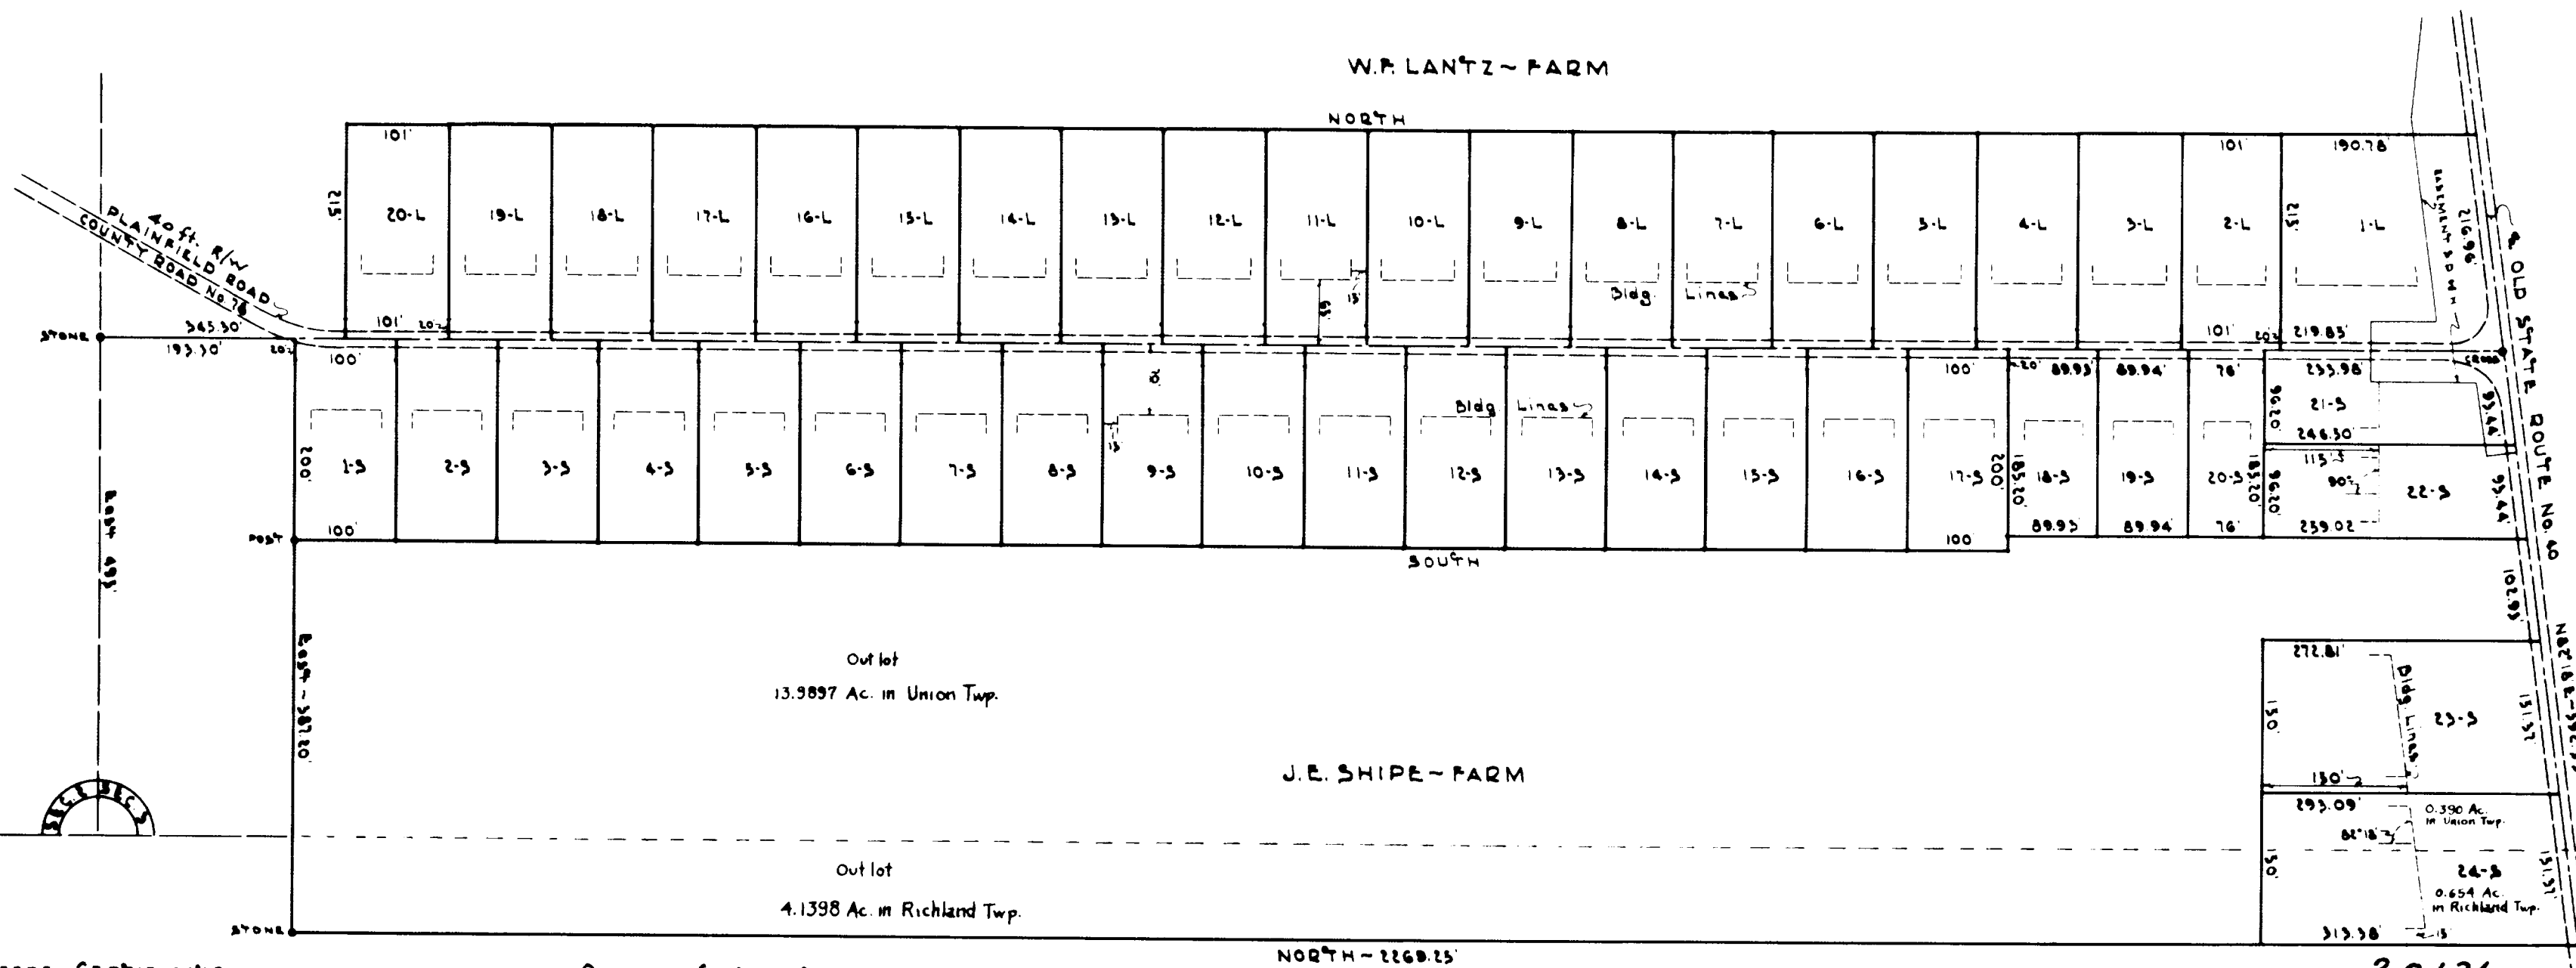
W.F. LANTZ ~ FARM

NORTH

101'

512

20-L 19-L 18-L 17-L 16-L 15-L 14-L 13-L 12-L 11-L 10-L 9-L 8-L 7-L 6-L 5-L 4-L 3-L 2-L 1-L

101'

190.78'

512

EASEMENT

216.96

Bldg. Lines

101'

219.85'

40 ft. R/W
PLAINFIELD ROAD
COUNTY ROAD No. 78

STONE

345.30'

193.30'

101'

100'

100'

89.93' 89.94' 76'

233.98'

21-S

246.30'

113.3

90°

22-S

Bldg. Lines

1-S 2-S 3-S 4-S 5-S 6-S 7-S 8-S 9-S 10-S 11-S 12-S 13-S 14-S 15-S 16-S 17-S 18-S 19-S 20-S

200'

200

185.20

185.20

96.20

96.20

POST

100'

100

89.93 89.94 76'

259.02'

93.44

93.44

OLD STATE ROUTE No. 40

SOUTH

East 495'

East ~ 387.20

102.95

Out lot

13.9897 Ac. in Union Twp.

J.E. SHIPE ~ FARM

272.81'

Bldg. Lines

150'

23-S

151.57

130'

293.09'

0.390 Ac. in Union Twp.

150'

24-S

0.654 Ac. in Richland Twp.

151.57

Out lot

4.1398 Ac. in Richland Twp.

SEC.1 SEC.2

STONE

313.38'

NORTH ~ 2268.25'